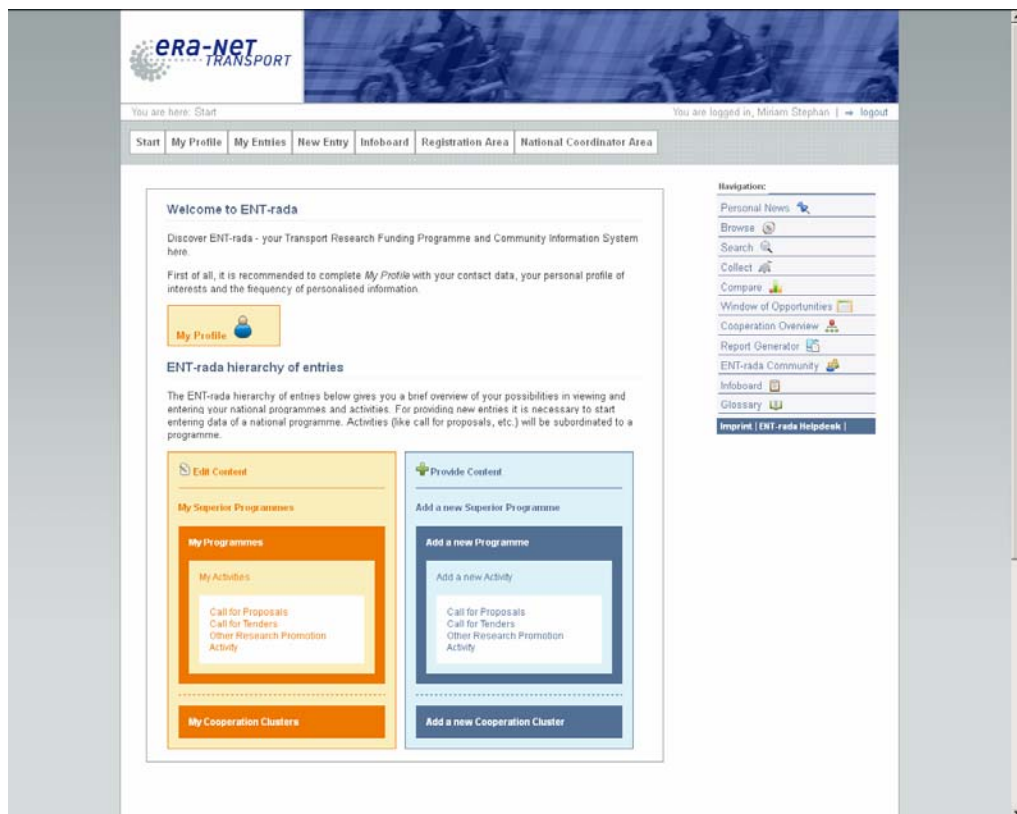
era-NET TRANSPORT

You are here: Start

You are logged in, Miriam Stephan | → logout

Start | My Profile | My Entries | New Entry | Infoboard | Registration Area | National Coordinator Area

Welcome to ENT-rada

Discover ENT-rada - your Transport Research Funding Programme and Community Information System here.

First of all, it is recommended to complete *My Profile* with your contact data, your personal profile of interests and the frequency of personalised information.

My Profile

ENT-rada hierarchy of entries

The ENT-rada hierarchy of entries below gives you a brief overview of your possibilities in viewing and entering your national programmes and activities. For providing new entries it is necessary to start entering data of a national programme. Activities (like call for proposals, etc.) will be subordinated to a programme.

Edit Content

My Superior Programmes

My Programmes

My Activities

Call for Proposals
Call for Tenders
Other Research Promotion Activity

My Cooperation Clusters

Provide Content

Add a new Superior Programme

Add a new Programme

Add a new Activity

Call for Proposals
Call for Tenders
Other Research Promotion Activity

Add a new Cooperation Cluster

Navigation:

Personal News
Browse
Search
Collect
Compare
Window of Opportunities
Cooperation Overview
Report Generator
ENT-rada Community
Infoboard
Glossary

Imprint | ENT-rada Helpdesk |